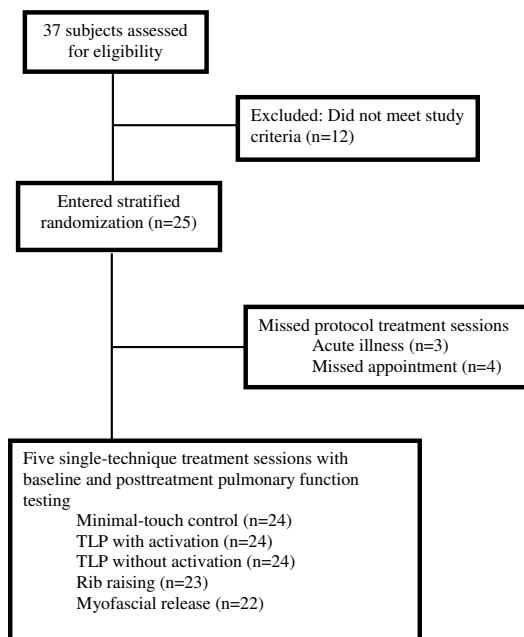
37 subjects assessed for eligibility

Excluded: Did not meet study criteria (n=12)

Entered stratified randomization (n=25)

Missed protocol treatment sessions
Acute illness (n=3)
Missed appointment (n=4)

Five single-technique treatment sessions with baseline and posttreatment pulmonary function testing
Minimal-touch control (n=24)
TLP with activation (n=24)
TLP without activation (n=24)
Rib raising (n=23)
Myofascial release (n=22)